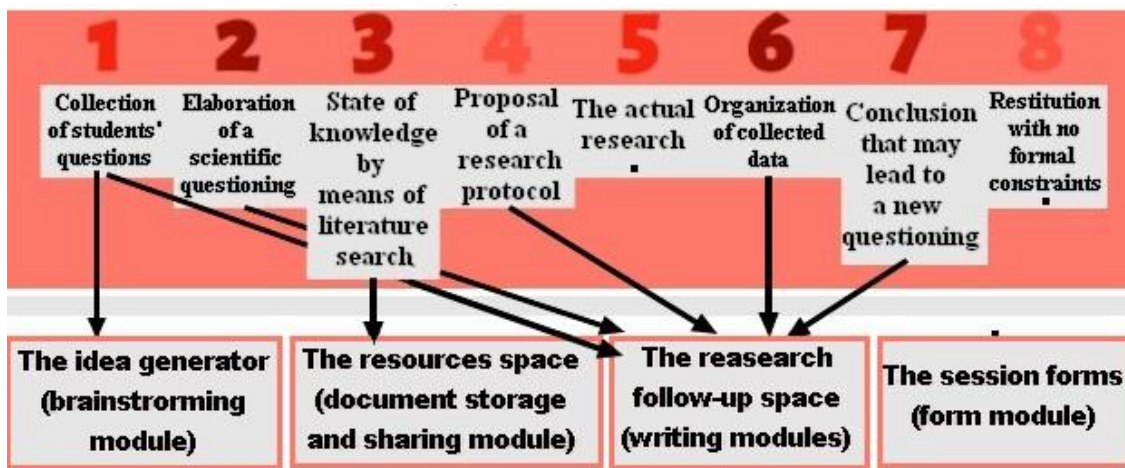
1 2 3 4 5 6 7 8

Collection of students' questions

Elaboration of a scientific questioning

State of knowledge by means of literature search

Proposal of a research protocol

The actual research

Organization of collected data

Conclusion that may lead to a new questioning

Restitution with no formal constraints

The idea generator (brainstroming module)

The resources space (document storage and sharing module)

The reasearch follow-up space (writing modules)

The session forms (form module)